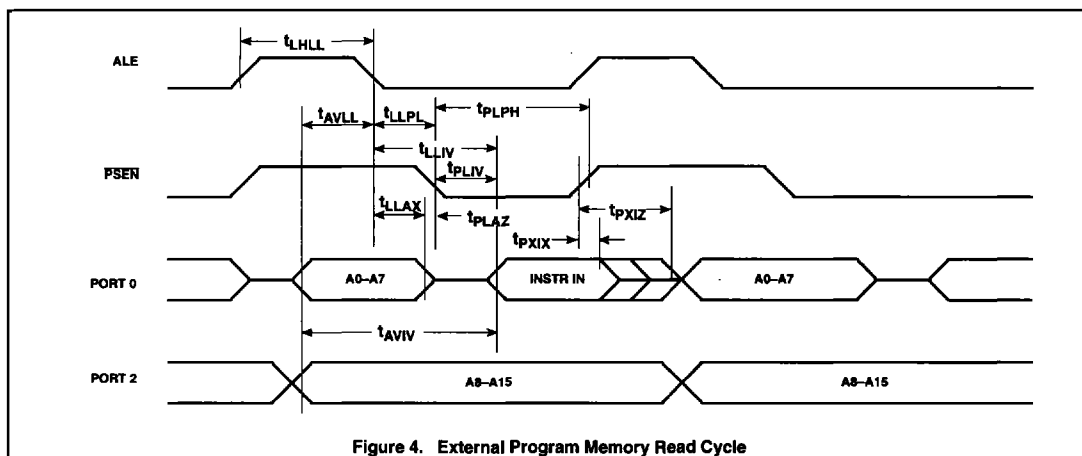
$t_{LHLL}$

ALE

$t_{AVLL}$

$t_{LLPL}$

$t_{PLPH}$

$t_{LLIV}$

$\overline{PSEN}$

$t_{PLIV}$

$t_{LLAX}$

$t_{PLAZ}$

$t_{PXIZ}$

$t_{PXIX}$

PORT 0

A0–A7

INSTR IN

A0–A7

$t_{AVIV}$

PORT 2

A8–A15

A8–A15

Figure 4. External Program Memory Read Cycle